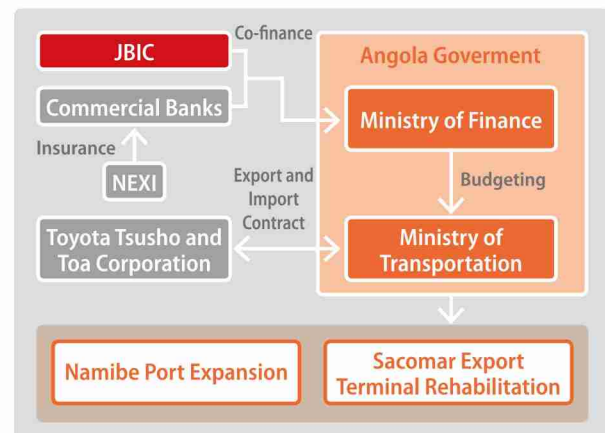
JBIC

Co-finance

Commercial Banks

Insurance

NEXI

Angola Goverment

Ministry of Finance

Budgeting

Export and Import Contract

Toyota Tsusho and Toa Corporation

Ministry of Transportation

Namibe Port Expansion

Sacomar Export Terminal Rehabilitation